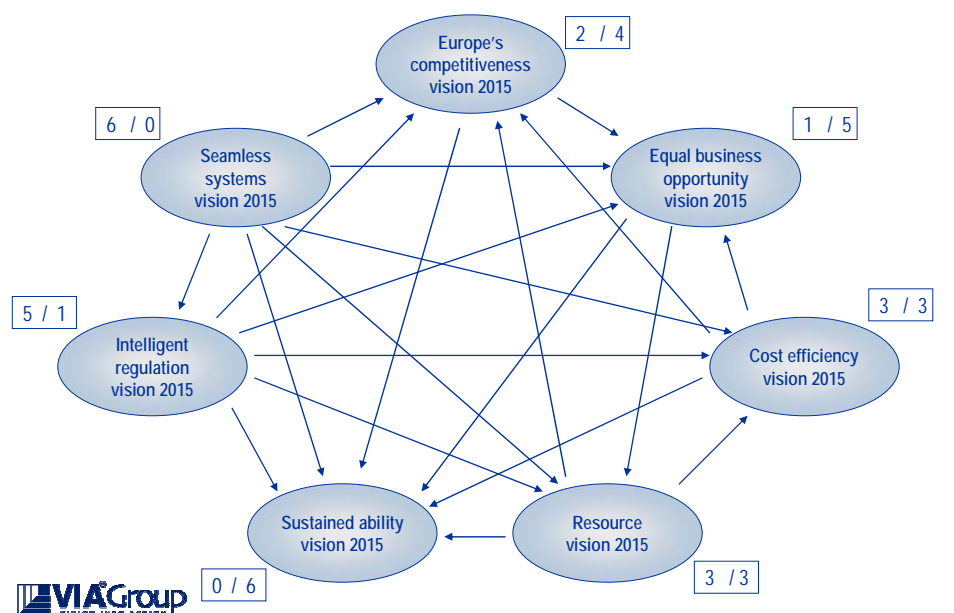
Europe's competitiveness vision 2015

2 / 4

6 / 0

Seamless systems vision 2015

1 / 5

Equal business opportunity vision 2015

5 / 1

Intelligent regulation vision 2015

3 / 3

Cost efficiency vision 2015

Sustained ability vision 2015

Resource vision 2015

0 / 6

3 /3

VIAGroup